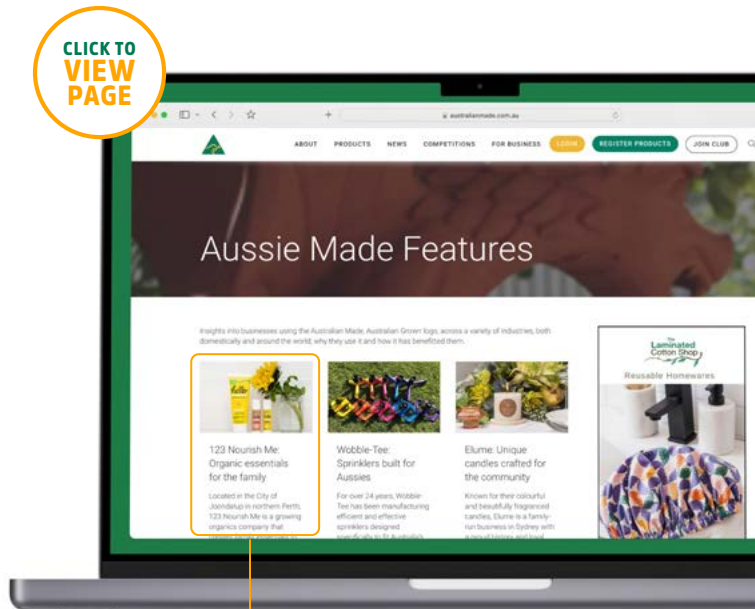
CLICK TO VIEW PAGE

australianmade.com.au

ABOUT PRODUCTS NEWS COMPETITIONS FOR BUSINESS LOGIN REGISTER PRODUCTS JOIN CLUB

Aussie Made Features

Insights into businesses using the Australian Made, Australian Grown logo, across a variety of industries, both domestically and around the world; why they use it and how it has benefited them.

123 Nourish Me: Organic essentials for the family

Located in the City of Joondalup in northern Perth, 123 Nourish Me is a growing organics company that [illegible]

Wobble-Tee: Sprinklers built for Aussies

For over 24 years, Wobble-Tee has been manufacturing efficient and effective sprinklers designed specifically to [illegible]

Elume: Unique candles crafted for the community

Known for their colourful and beautifully fragranced candles, Elume is a family-run business in Sydney with a proud history and loyal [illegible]

The Laminated Cotton Shop

Reusable Homewares